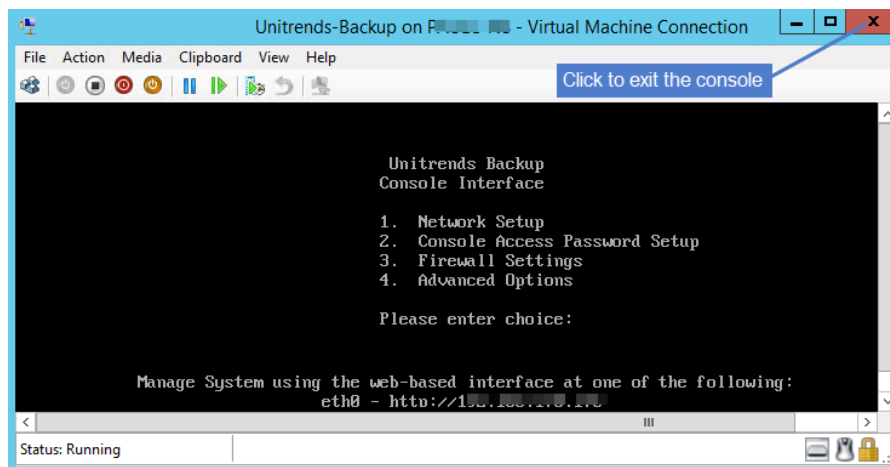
Unitrends-Backup on P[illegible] - Virtual Machine Connection

File Action Media Clipboard View Help

Click to exit the console

Unitrends Backup
Console Interface

1. Network Setup
2. Console Access Password Setup
3. Firewall Settings
4. Advanced Options

Please enter choice:

Manage System using the web-based interface at one of the following:
eth0 - http://1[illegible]

Status: Running